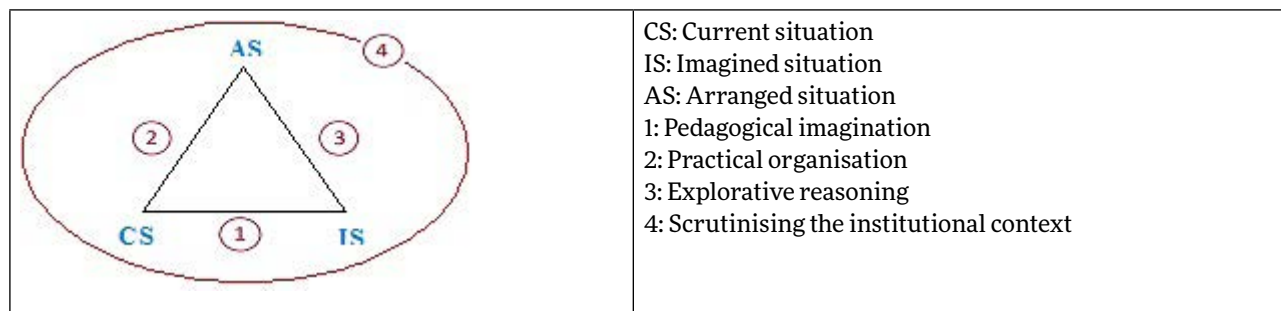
AS
4
2
3
CS
1
IS

CS: Current situation
IS: Imagined situation
AS: Arranged situation
1: Pedagogical imagination
2: Practical organisation
3: Explorative reasoning
4: Scrutinising the institutional context